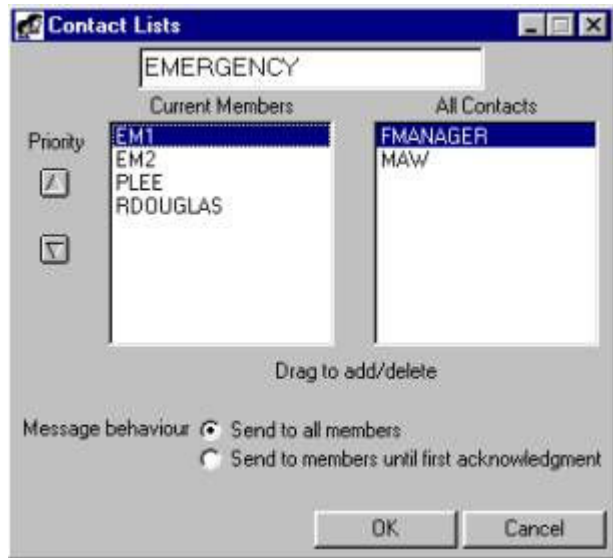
Contact Lists

EMERGENCY

Current Members

All Contacts

Priority

EM1
EM2
PLEE
RDOUGLAS

FMANAGER
MAW

Drag to add/delete

Message behaviour Send to all members
Send to members until first acknowledgment

OK

Cancel